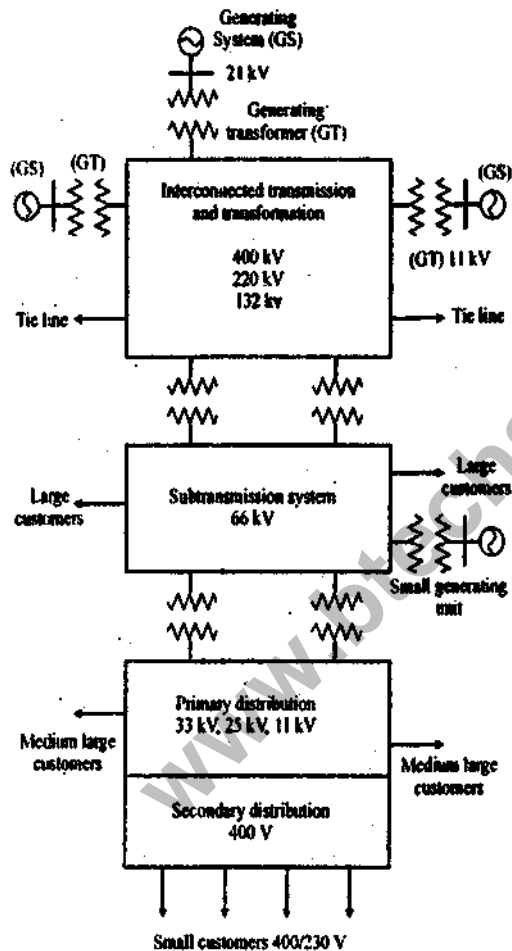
Generating System (GS)
21 kV
Generating transformer (GT)
(GS) (GT)
Interconnected transmission and transformation
400 kV
220 kV
132 kv
(GS)
(GT) 11 kV
Tie line
Tie line
Large customers
Subtransmission system
66 kV
Large customers
Small generating unit
Primary distribution
33 kV, 25 kV, 11 kV
Medium large customers
Medium large customers
Secondary distribution
400 V
Small customers 400/230 V
www.btec.n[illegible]